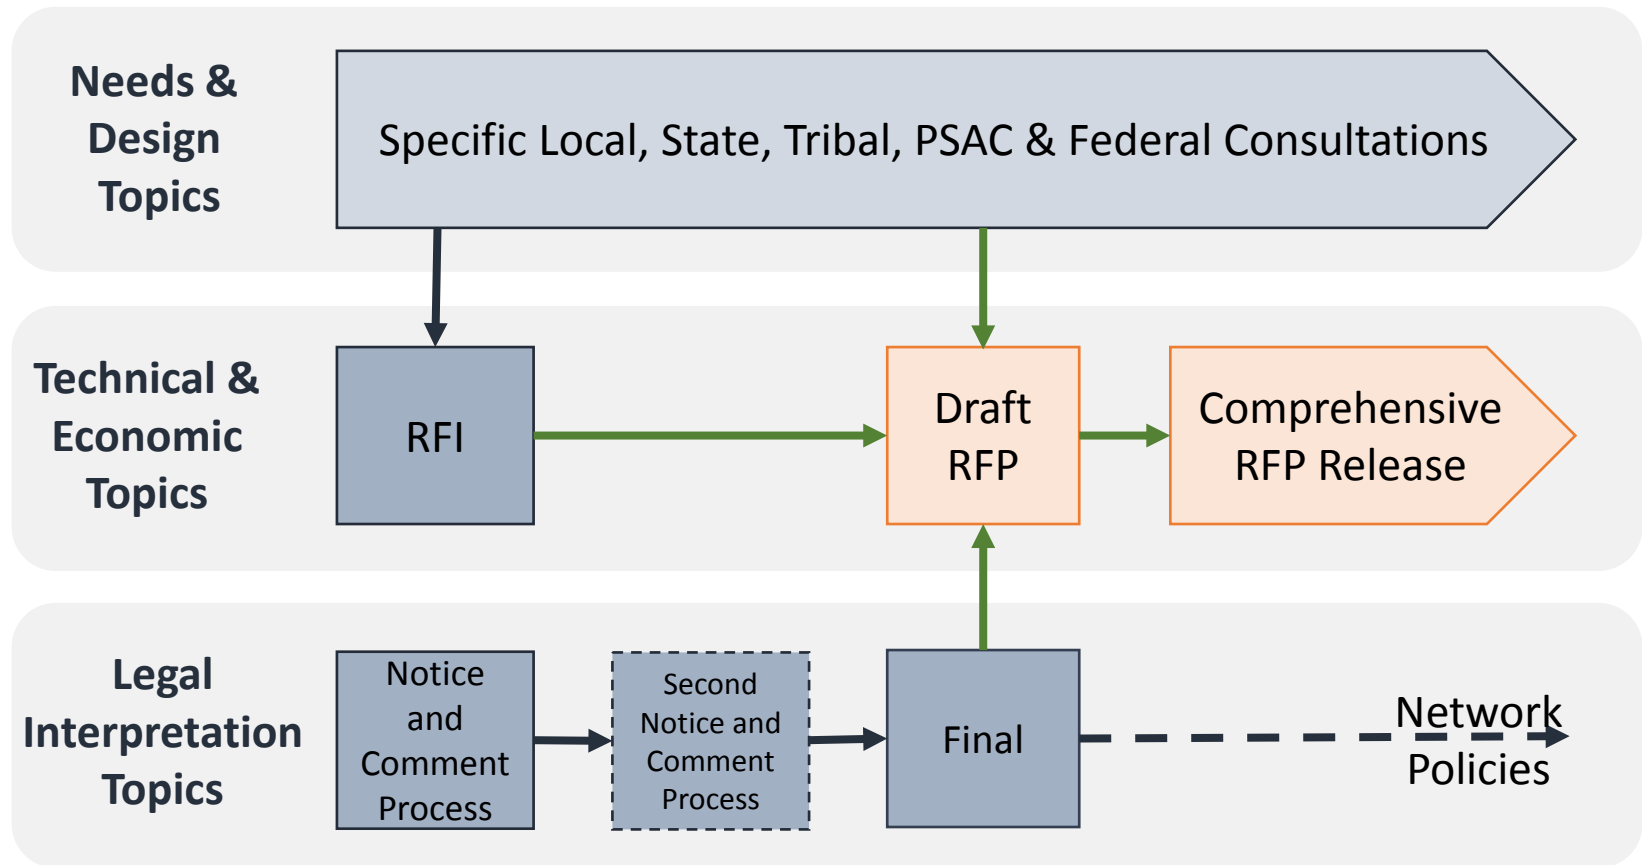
Needs & Design Topics

Specific Local, State, Tribal, PSAC & Federal Consultations

Technical & Economic Topics

RFI

Draft RFP

Comprehensive RFP Release

Legal Interpretation Topics

Notice and Comment Process

Second Notice and Comment Process

Final

Network Policies